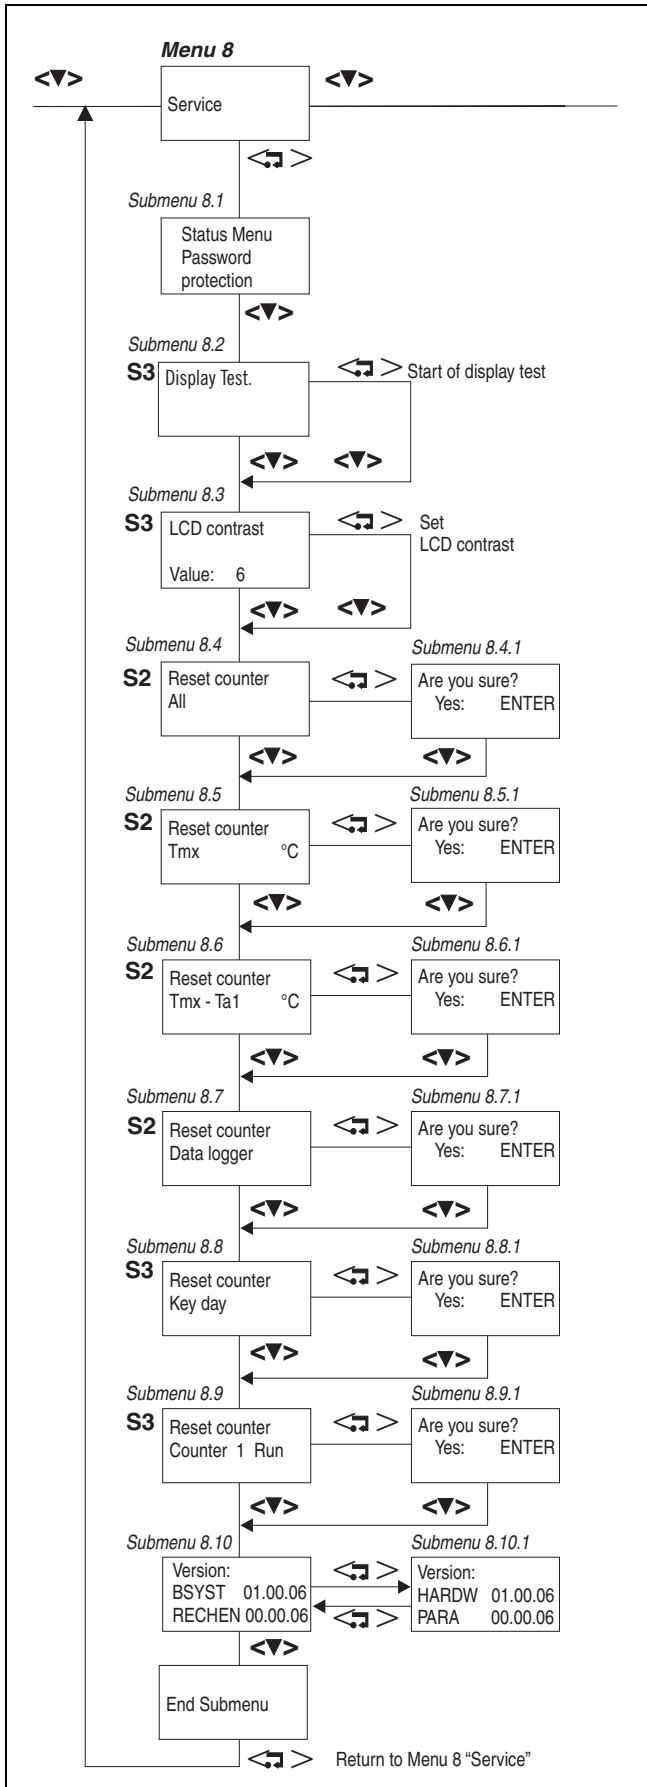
Menu 8

<▼>

<▼>

Service

<↵>

Submenu 8.1

Status Menu
Password
protection

<▼>

Submenu 8.2

S3 Display Test.

<↵> Start of display test

<▼> <▼>

Submenu 8.3

S3 LCD contrast

Value: 6

<↵> Set
LCD contrast

<▼> <▼>

Submenu 8.4

S2 Reset counter
All

<↵>

Submenu 8.4.1

Are you sure?
Yes: ENTER

<▼> <▼>

Submenu 8.5

S2 Reset counter
Tmx °C

<↵>

Submenu 8.5.1

Are you sure?
Yes: ENTER

<▼> <▼>

Submenu 8.6

S2 Reset counter
Tmx - Ta1 °C

<↵>

Submenu 8.6.1

Are you sure?
Yes: ENTER

<▼> <▼>

Submenu 8.7

S2 Reset counter
Data logger

<↵>

Submenu 8.7.1

Are you sure?
Yes: ENTER

<▼> <▼>

Submenu 8.8

S3 Reset counter
Key day

<↵>

Submenu 8.8.1

Are you sure?
Yes: ENTER

<▼> <▼>

Submenu 8.9

S3 Reset counter
Counter 1 Run

<↵>

Submenu 8.9.1

Are you sure?
Yes: ENTER

<▼> <▼>

Submenu 8.10

Version:
BSYST 01.00.06
RECHEN 00.00.06

<↵>
<↵>

Submenu 8.10.1

Version:
HARDW 01.00.06
PARA 00.00.06

<▼>

End Submenu

<↵> Return to Menu 8 “Service”